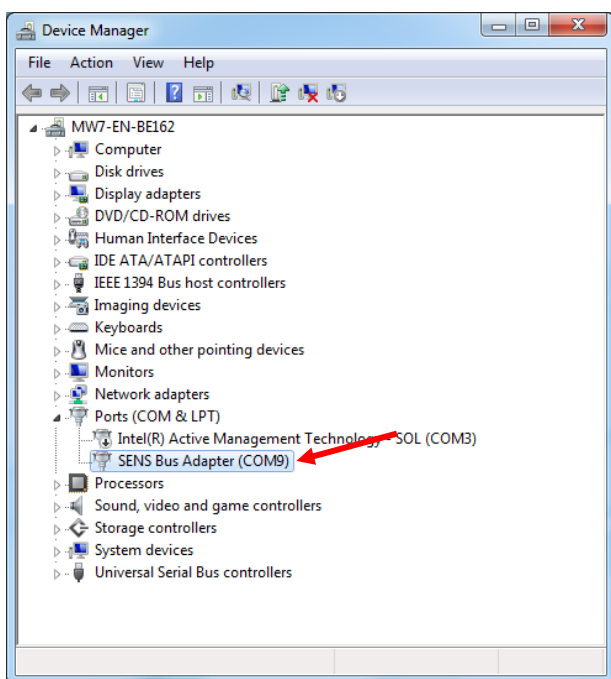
Device Manager

File Action View Help

MW7-EN-BE162
Computer
Disk drives
Display adapters
DVD/CD-ROM drives
Human Interface Devices
IDE ATA/ATAPI controllers
IEEE 1394 Bus host controllers
Imaging devices
Keyboards
Mice and other pointing devices
Monitors
Network adapters
Ports (COM & LPT)
Intel(R) Active Management Technology - SOL (COM3)
SENS Bus Adapter (COM9)
Processors
Sound, video and game controllers
Storage controllers
System devices
Universal Serial Bus controllers